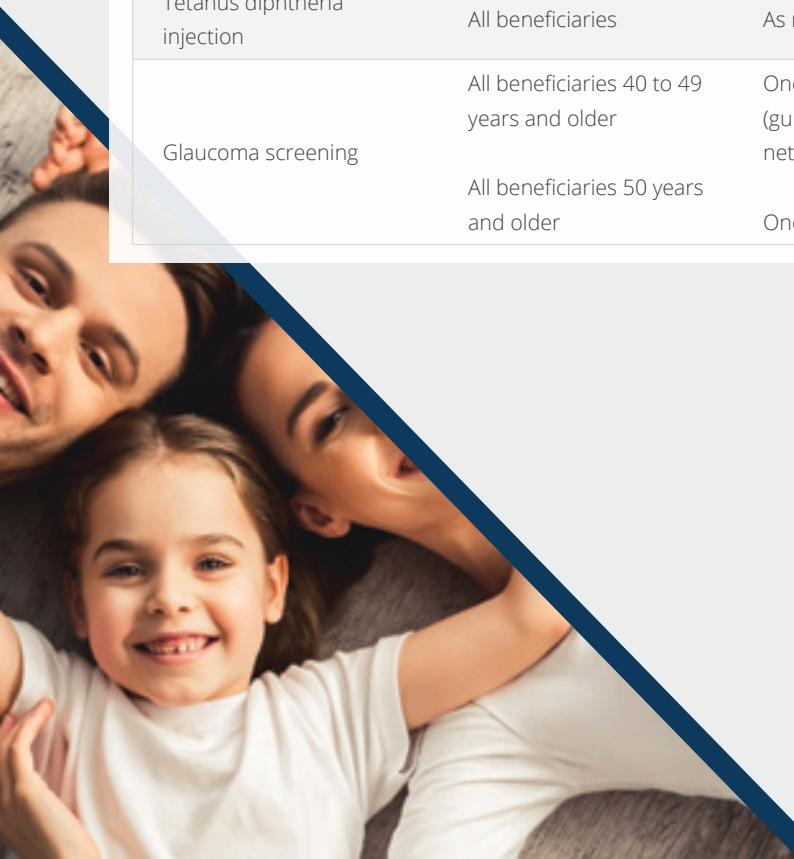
| Tetanus diphtheria injection | All beneficiaries | As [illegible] |
|---|---|---|
| Glaucoma screening | All beneficiaries 40 to 49 years and older<br><br>All beneficiaries 50 years and older | On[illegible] (gu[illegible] net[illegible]<br><br>On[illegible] |